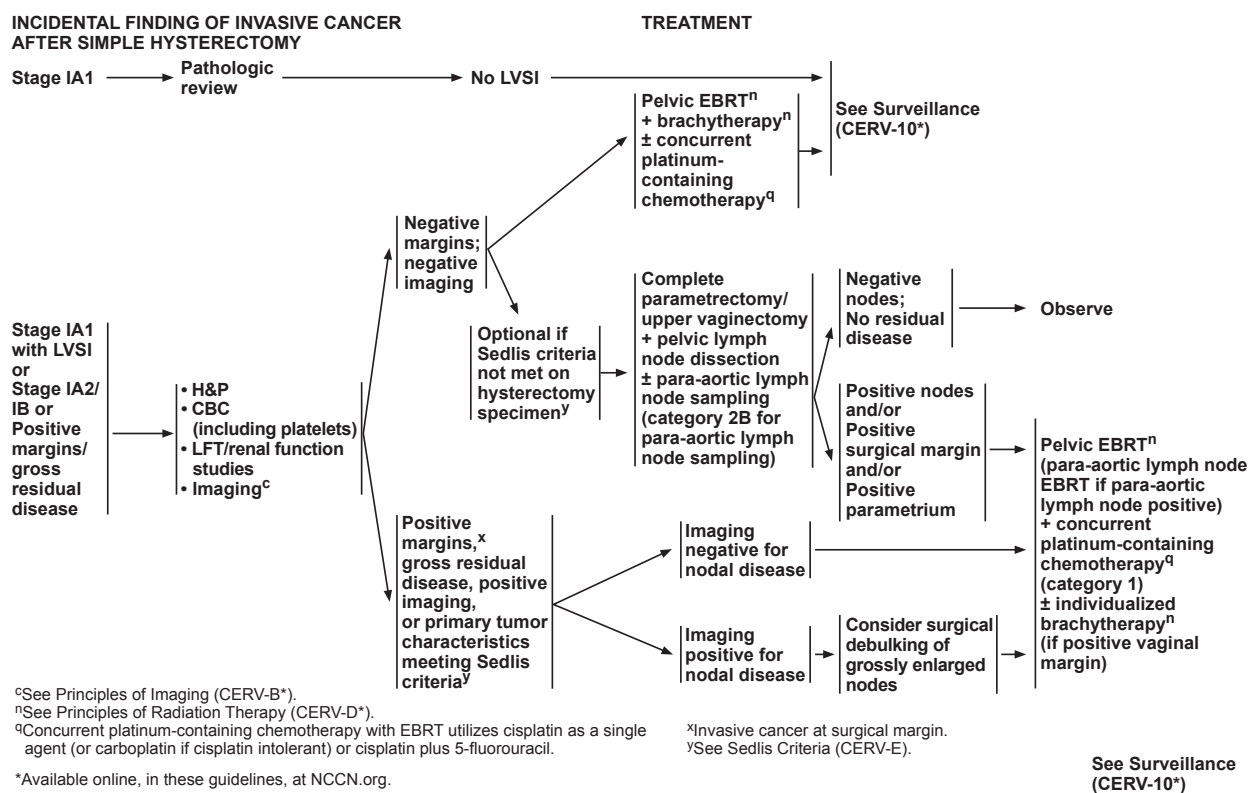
INCIDENTAL FINDING OF INVASIVE CANCER AFTER SIMPLE HYSTERECTOMY

TREATMENT

Stage IA1 → Pathologic review → No LVSI → See Surveillance (CERV-10*)

Stage IA1 with LVSI or Stage IA2/ IB or Positive margins/ gross residual disease

• H&P
• CBC (including platelets)
• LFT/renal function studies
• Imaging$^{c}$

Negative margins; negative imaging

Pelvic EBRT$^{n}$ + brachytherapy$^{n}$ ± concurrent platinum-containing chemotherapy$^{q}$

See Surveillance (CERV-10*)

Optional if Sedlis criteria not met on hysterectomy specimen$^{y}$

Complete parametrectomy/ upper vaginectomy + pelvic lymph node dissection ± para-aortic lymph node sampling (category 2B for para-aortic lymph node sampling)

Negative nodes; No residual disease

Observe

Positive nodes and/or Positive surgical margin and/or Positive parametrium

Pelvic EBRT$^{n}$ (para-aortic lymph node EBRT if para-aortic lymph node positive) + concurrent platinum-containing chemotherapy$^{q}$ (category 1) ± individualized brachytherapy$^{n}$ (if positive vaginal margin)

Positive margins,$^{x}$ gross residual disease, positive imaging, or primary tumor characteristics meeting Sedlis criteria$^{y}$

Imaging negative for nodal disease

Imaging positive for nodal disease

Consider surgical debulking of grossly enlarged nodes

$^{c}$See Principles of Imaging (CERV-B*).
$^{n}$See Principles of Radiation Therapy (CERV-D*).
$^{q}$Concurrent platinum-containing chemotherapy with EBRT utilizes cisplatin as a single agent (or carboplatin if cisplatin intolerant) or cisplatin plus 5-fluorouracil.

$^{x}$Invasive cancer at surgical margin.
$^{y}$See Sedlis Criteria (CERV-E).

*Available online, in these guidelines, at NCCN.org.

See Surveillance (CERV-10*)